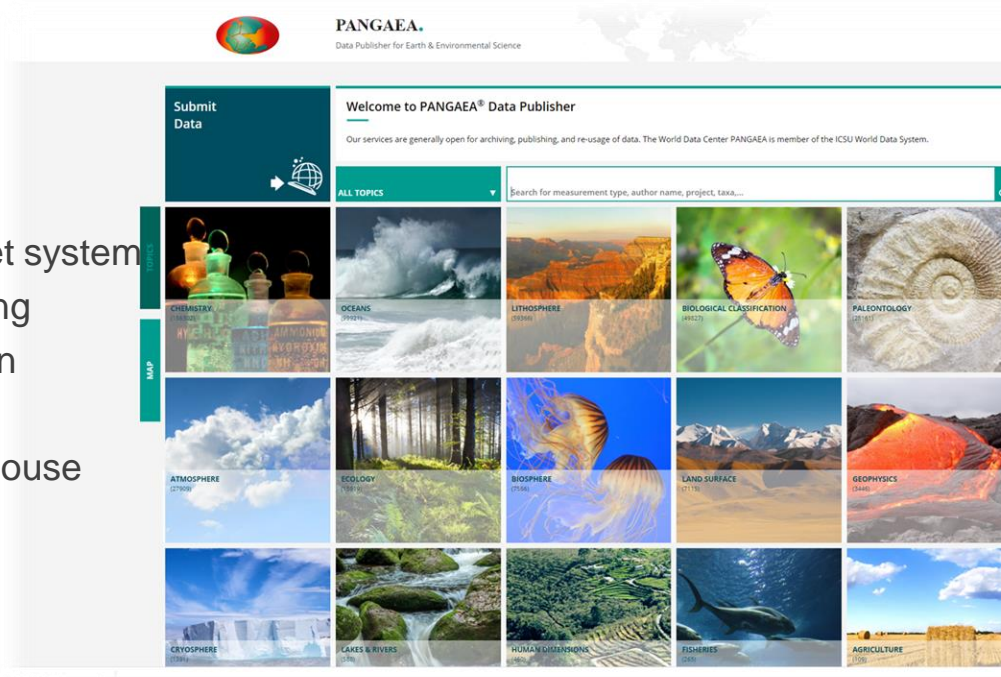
PANGAEA.
Data Publisher for Earth & Environmental Science

Submit Data

Welcome to PANGAEA® Data Publisher

Our services are generally open for archiving, publishing, and re-usage of data. The World Data Center PANGAEA is member of the ICSU World Data System.

ALL TOPICS

Search for measurement type, author name, project, taxa,...

TOPICS

MAP

et system
ng
n
ouse

CHEMISTRY
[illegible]

OCEANS
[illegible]

LITHOSPHERE
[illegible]

BIOLOGICAL CLASSIFICATION
(49527)

PALEONTOLOGY
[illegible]

ATMOSPHERE
(27909)

ECOLOGY
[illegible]

BIOSPHERE
(7586)

LAND SURFACE
(7115)

GEOPHYSICS
(3446)

CRYOSPHERE
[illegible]

LAKES & RIVERS
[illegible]

HUMAN DIMENSIONS
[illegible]

FISHERIES
(265)

AGRICULTURE
(105)